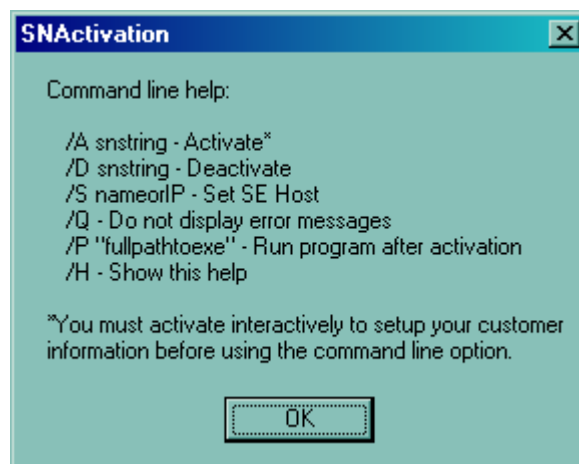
SNActivation

Command line help:

/A snstring - Activate*
/D snstring - Deactivate
/S nameorIP - Set SE Host
/Q - Do not display error messages
/P "fullpathtoexe" - Run program after activation
/H - Show this help

*You must activate interactively to setup your customer information before using the command line option.

OK